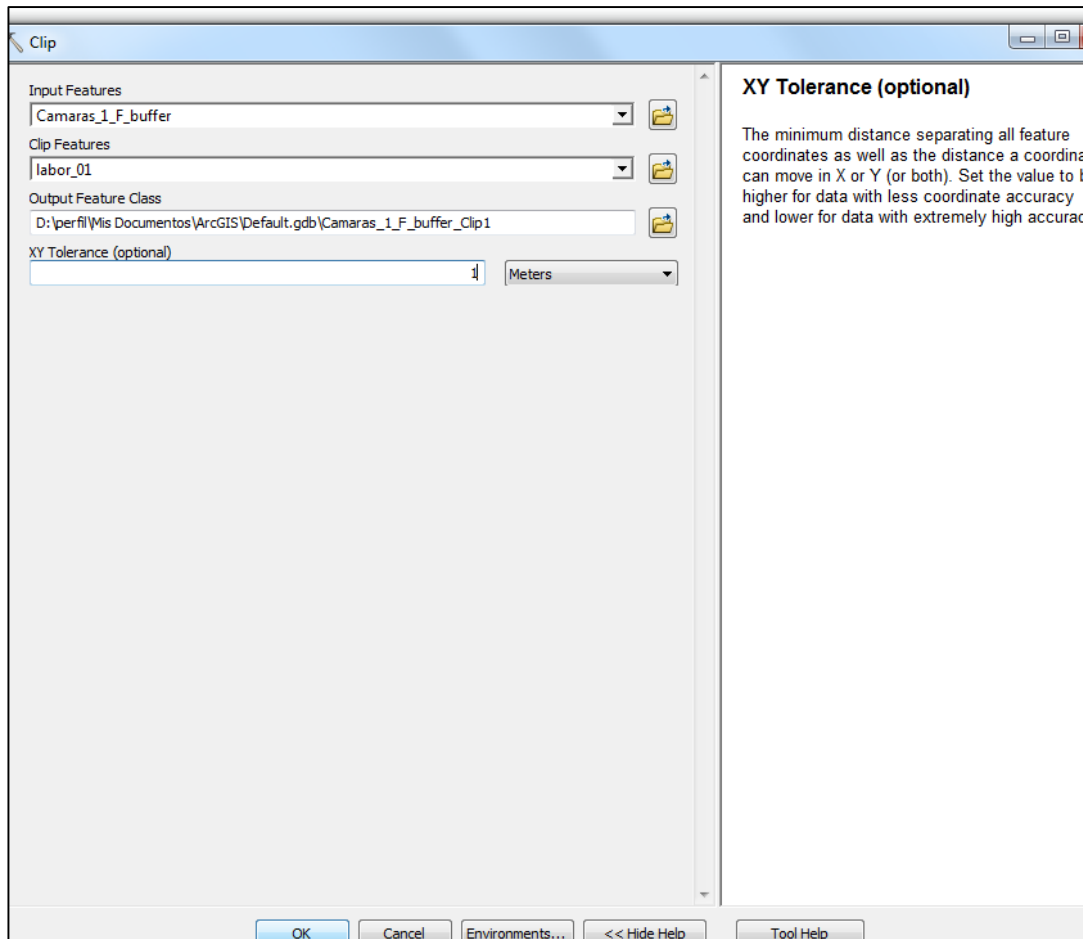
Clip

Input Features
Camaras_1_F_buffer
Clip Features
labor_01
Output Feature Class
D:\perfil\Mis Documentos\ArcGIS\Default.gdb\Camaras_1_F_buffer_Clip1
XY Tolerance (optional)
1
Meters

XY Tolerance (optional)

The minimum distance separating all feature coordinates as well as the distance a coordina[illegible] can move in X or Y (or both). Set the value to b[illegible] higher for data with less coordinate accuracy and lower for data with extremely high accurac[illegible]

OK Cancel Environments... << Hide Help Tool Help